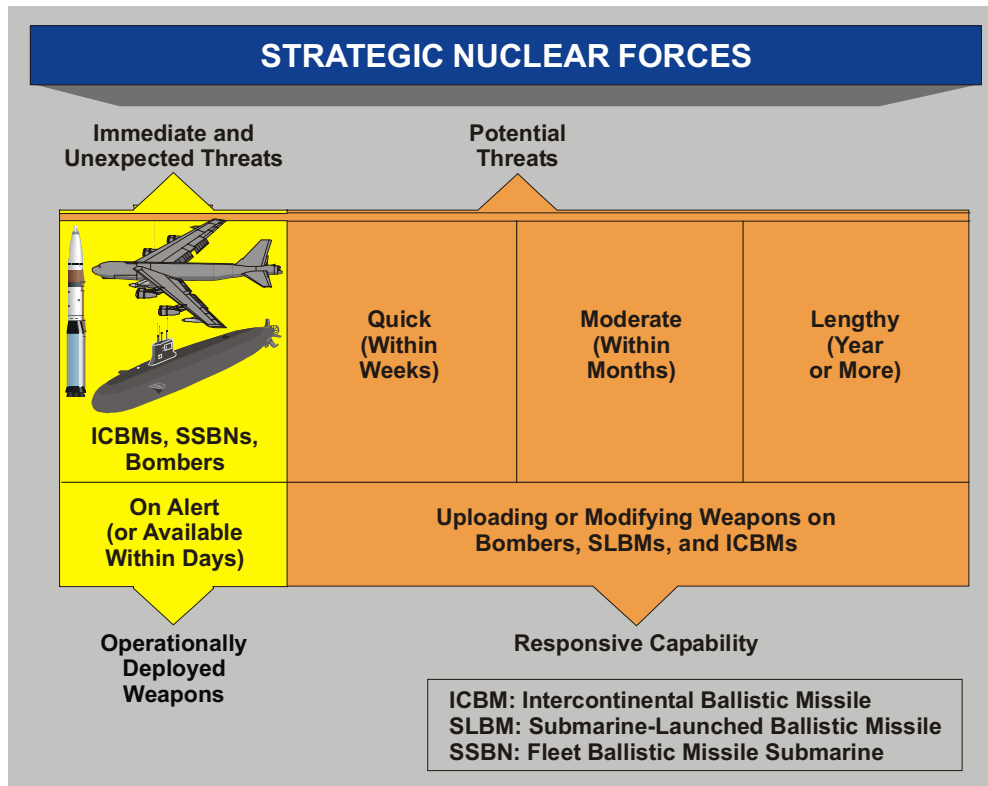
STRATEGIC NUCLEAR FORCES

Immediate and Unexpected Threats

Potential Threats

ICBMs, SSBNs, Bombers

Quick (Within Weeks)

Moderate (Within Months)

Lengthy (Year or More)

On Alert (or Available Within Days)

Uploading or Modifying Weapons on Bombers, SLBMs, and ICBMs

Operationally Deployed Weapons

Responsive Capability

ICBM: Intercontinental Ballistic Missile
SLBM: Submarine-Launched Ballistic Missile
SSBN: Fleet Ballistic Missile Submarine